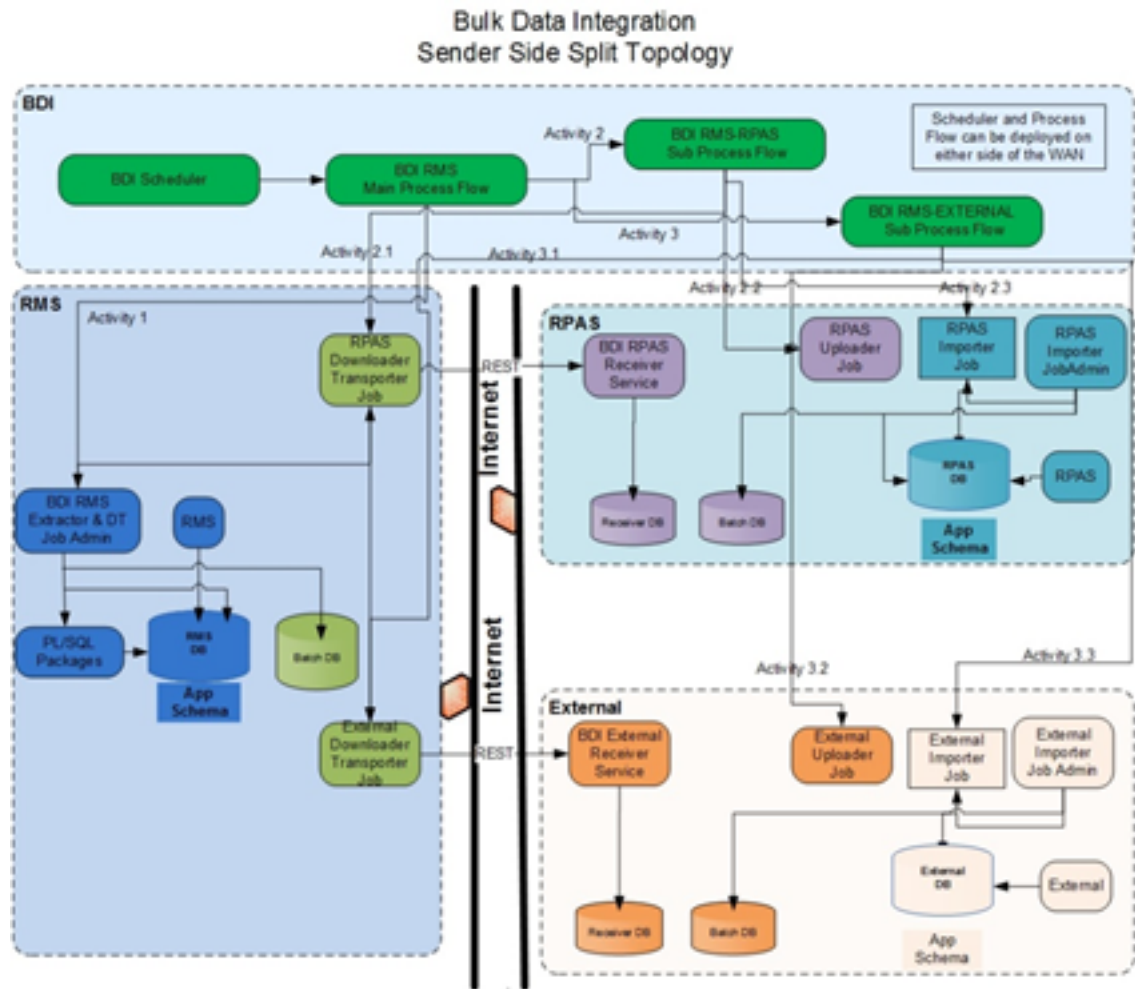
Bulk Data Integration
Sender Side Split Topology

BDI

Scheduler and Process Flow can be deployed on either side of the WAN

BDI Scheduler

BDI RMS
Main Process Flow

Activity 2

BDI RMS-RPAS
Sub Process Flow

Activity 3

BDI RMS-EXTERNAL
Sub Process Flow

Activity 2.1

Activity 3.1

Activity 2.2

Activity 2.3

RMS

Activity 1

RPAS
Downloader
Transporter
Job

REST

Internet

RPAS

BDI RPAS
Receiver
Service

RPAS
Uploader
Job

RPAS
Importer
Job

RPAS
Importer
JobAdmin

RPAS
DB

RPAS

Receiver DB

Batch DB

App
Schema

BDI RMS
Extractor & DT
Job Admin

RMS

PL/SQL
Packages

RMS
DB

App
Schema

Batch DB

Internet

Activity 3.2

Activity 3.3

External

External
Downloader
Transporter
Job

REST

BDI External
Receiver
Service

External
Uploader
Job

External
Importer
Job

External
Importer
Job Admin

External
DB

External

Receiver DB

Batch DB

App
Schema